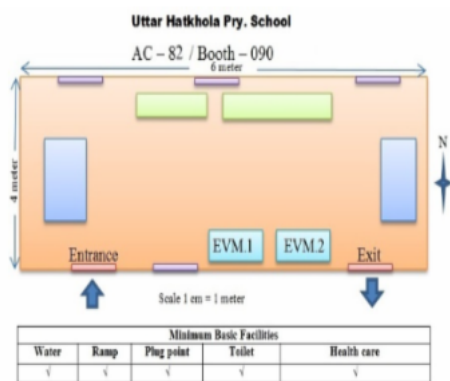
Uttar Hatkhola Pry. School

AC – 82 / Booth – 090

6 meter

4 meter

N

Entrance

EVM.1

EVM.2

Exit

Scale 1 cm = 1 meter

| Minimum Basic Facilities | | | | |
|---|---|---|---|---|
| Water | Ramp | Plug point | Toilet | Health care |
| √ | √ | √ | √ | √ |